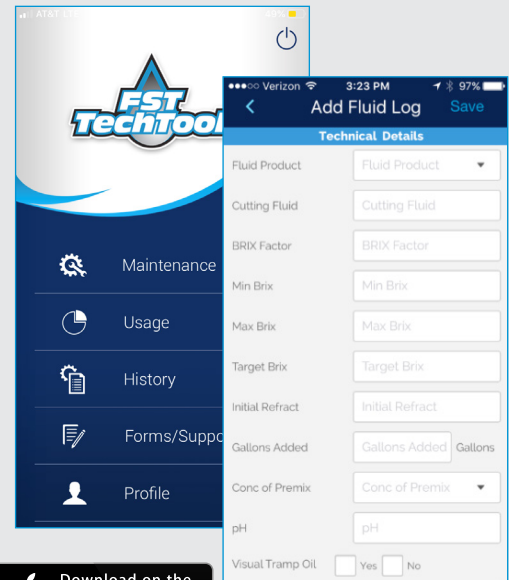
AT&T LTE

FST TechTool

Maintenance

Usage

History

Forms/Suppo

Profile

Download on the

●●●○○ Verizon 3:23 PM 97%

<

Add Fluid Log

Save

Technical Details

| | |
|---|---|
| Fluid Product | Fluid Product |
| Cutting Fluid | Cutting Fluid |
| BRIX Factor | BRIX Factor |
| Min Brix | Min Brix |
| Max Brix | Max Brix |
| Target Brix | Target Brix |
| Initial Refract | Initial Refract |
| Gallons Added | Gallons Added Gallons |
| Conc of Premix | Conc of Premix |
| pH | pH |
| Visual Tramp Oil | Yes No |